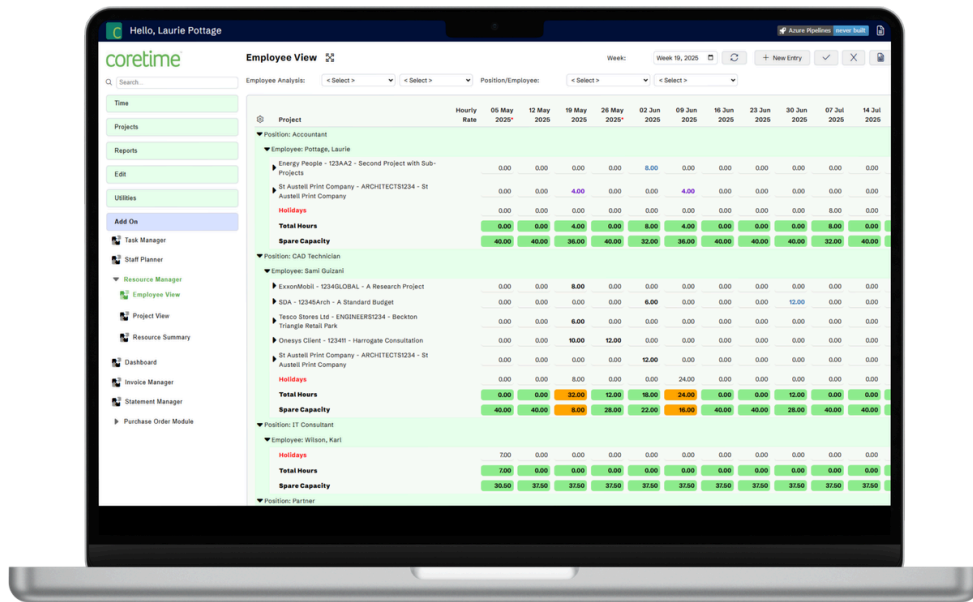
Hello, Laurie Pottage

Azure Pipelines never built

coretime

Search...

Time

Projects

Reports

Edit

Utilities

Add On

Task Manager

Staff Planner

Resource Manager

Employee View

Project View

Resource Summary

Dashboard

Invoice Manager

Statement Manager

Purchase Order Module

Employee View

Week: Week 19, 2025

+ New Entry

Employee Analysis: < Select > < Select > Position/Employee: < Select > < Select >

| Project | Hourly Rate | 05 May 2025* | 12 May 2025 | 19 May 2025 | 26 May 2025* | 02 Jun 2025 | 09 Jun 2025 | 16 Jun 2025 | 23 Jun 2025 | 30 Jun 2025 | 07 Jul 2025 | 14 Jul 2025 |
|---|---|---|---|---|---|---|---|---|---|---|---|---|
| Position: Accountant | | | | | | | | | | | | |
| Employee: Pottage, Laurie | | | | | | | | | | | | |
| Energy People - 123AA2 - Second Project with Sub-Projects | | 0.00 | 0.00 | 0.00 | 0.00 | 8.00 | 0.00 | 0.00 | 0.00 | 0.00 | 0.00 | 0.00 |
| St Austell Print Company - ARCHITECTS1234 - St Austell Print Company | | 0.00 | 0.00 | 4.00 | 0.00 | 0.00 | 4.00 | 0.00 | 0.00 | 0.00 | 0.00 | 0.00 |
| Holidays | | 0.00 | 0.00 | 0.00 | 0.00 | 0.00 | 0.00 | 0.00 | 0.00 | 0.00 | 8.00 | 0.00 |
| Total Hours | | 0.00 | 0.00 | 4.00 | 0.00 | 8.00 | 4.00 | 0.00 | 0.00 | 0.00 | 8.00 | 0.00 |
| Spare Capacity | | 40.00 | 40.00 | 36.00 | 40.00 | 32.00 | 36.00 | 40.00 | 40.00 | 40.00 | 32.00 | 40.00 |
| Position: CAD Technician | | | | | | | | | | | | |
| Employee: Sami Guizani | | | | | | | | | | | | |
| ExxonMobil - 1234GLOBAL - A Research Project | | 0.00 | 0.00 | 8.00 | 0.00 | 0.00 | 0.00 | 0.00 | 0.00 | 0.00 | 0.00 | 0.00 |
| SOA - 12345Arch - A Standard Budget | | 0.00 | 0.00 | 0.00 | 0.00 | 6.00 | 0.00 | 0.00 | 0.00 | 12.00 | 0.00 | 0.00 |
| Tesco Stores Ltd - ENGINEERS1234 - Beckton Triangle Retail Park | | 0.00 | 0.00 | 6.00 | 0.00 | 0.00 | 0.00 | 0.00 | 0.00 | 0.00 | 0.00 | 0.00 |
| Onesys Client - 123411 - Harrogate Consultation | | 0.00 | 0.00 | 10.00 | 12.00 | 0.00 | 0.00 | 0.00 | 0.00 | 0.00 | 0.00 | 0.00 |
| St Austell Print Company - ARCHITECTS1234 - St Austell Print Company | | 0.00 | 0.00 | 0.00 | 0.00 | 12.00 | 0.00 | 0.00 | 0.00 | 0.00 | 0.00 | 0.00 |
| Holidays | | 0.00 | 0.00 | 8.00 | 0.00 | 0.00 | 24.00 | 0.00 | 0.00 | 0.00 | 0.00 | 0.00 |
| Total Hours | | 0.00 | 0.00 | 32.00 | 12.00 | 18.00 | 24.00 | 0.00 | 0.00 | 12.00 | 0.00 | 0.00 |
| Spare Capacity | | 40.00 | 40.00 | 8.00 | 28.00 | 22.00 | 16.00 | 40.00 | 40.00 | 28.00 | 40.00 | 40.00 |
| Position: IT Consultant | | | | | | | | | | | | |
| Employee: Wilson, Karl | | | | | | | | | | | | |
| Holidays | | 7.00 | 0.00 | 0.00 | 0.00 | 0.00 | 0.00 | 0.00 | 0.00 | 0.00 | 0.00 | 0.00 |
| Total Hours | | 7.00 | 0.00 | 0.00 | 0.00 | 0.00 | 0.00 | 0.00 | 0.00 | 0.00 | 0.00 | 0.00 |
| Spare Capacity | | 30.50 | 37.50 | 37.50 | 37.50 | 37.50 | 37.50 | 37.50 | 37.50 | 37.50 | 37.50 | 37.50 |
| Position: Partner | | | | | | | | | | | | |